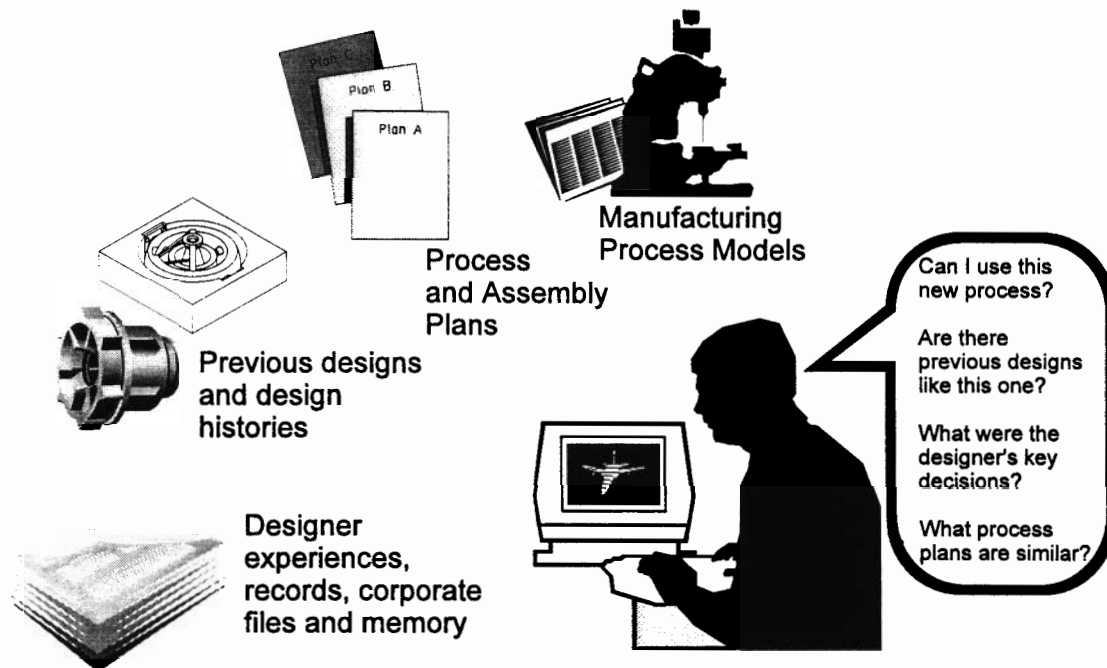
Plan C
Plan B
Plan A

Manufacturing Process Models

Process and Assembly Plans

Can I use this new process?

Are there previous designs like this one?

What were the designer's key decisions?

What process plans are similar?

Previous designs and design histories

Designer experiences, records, corporate files and memory